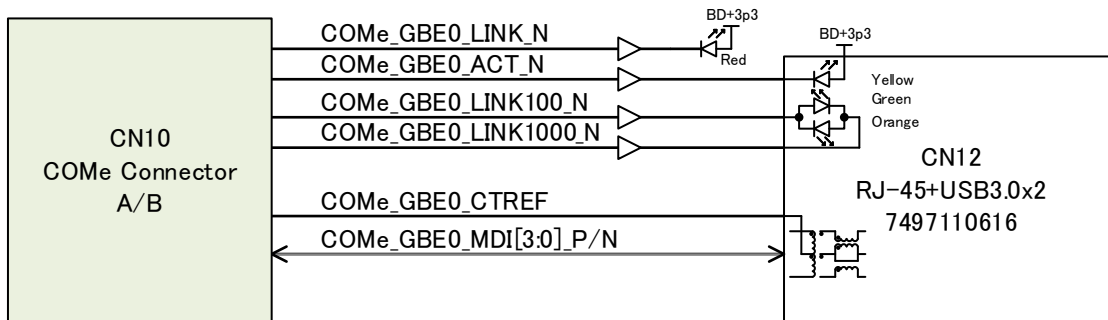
CN10
COMe Connector
A/B

COMe_GBE0_LINK_N
COMe_GBE0_ACT_N
COMe_GBE0_LINK100_N
COMe_GBE0_LINK1000_N
COMe_GBE0_CTREF
COMe_GBE0_MDI[3:0]_P/N

BD+3p3
Red
BD+3p3
Yellow
Green
Orange

CN12
RJ-45+USB3.0x2
7497110616